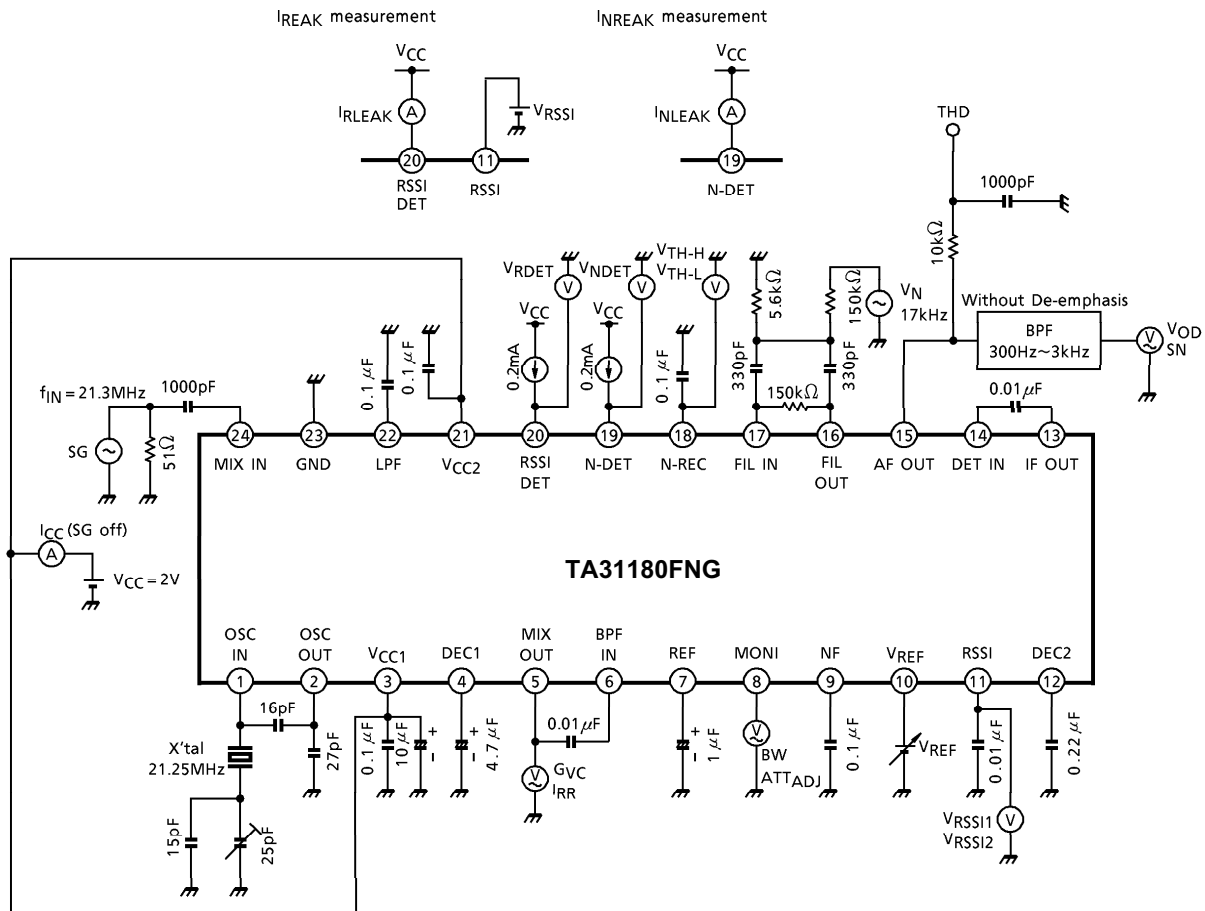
$I_{REAK}$ measurement

$V_{CC}$

$I_{RLEAK}$ A

$V_{RSSI}$

20 RSSI DET

11 RSSI

$I_{NREAK}$ measurement

$V_{CC}$

$I_{NLEAK}$ A

19 N-DET

THD

1000pF

10kΩ

Without De-emphasis

BPF 300Hz~3kHz

V $V_{OD}$ SN

$V_{RDET}$ V

$V_{NDET}$ V

$V_{TH-H}$ $V_{TH-L}$ V

$V_{CC}$

0.2mA

$V_{CC}$

0.2mA

0.1 $\mu$F

5.6kΩ

150kΩ

$V_N$ 17kHz

330pF

330pF

150kΩ

0.1 $\mu$F

0.1 $\mu$F

$f_{IN}$ = 21.3MHz

1000pF

SG

51Ω

0.01$\mu$F

24 MIX IN

23 GND

22 LPF

21 $V_{CC2}$

20 RSSI DET

19 N-DET

18 N-REC

17 FIL IN

16 FIL OUT

15 AF OUT

14 DET IN

13 IF OUT

$I_{CC}$ (SG off) A

$V_{CC}$ = 2V

TA31180FNG

OSC IN 1

OSC OUT 2

$V_{CC1}$ 3

DEC1 4

MIX OUT 5

BPF IN 6

REF 7

MONI 8

NF 9

$V_{REF}$ 10

RSSI 11

DEC2 12

16pF

X'tal 21.25MHz

27pF

15pF

25pF

0.1 $\mu$F

10 $\mu$F

4.7 $\mu$F

0.01$\mu$F

$G_{VC}$ $I_{RR}$

1 $\mu$F

BW $ATT_{ADJ}$

0.1 $\mu$F

$V_{REF}$

0.01 $\mu$F

$V_{RSSI1}$ $V_{RSSI2}$ V

0.22 $\mu$F